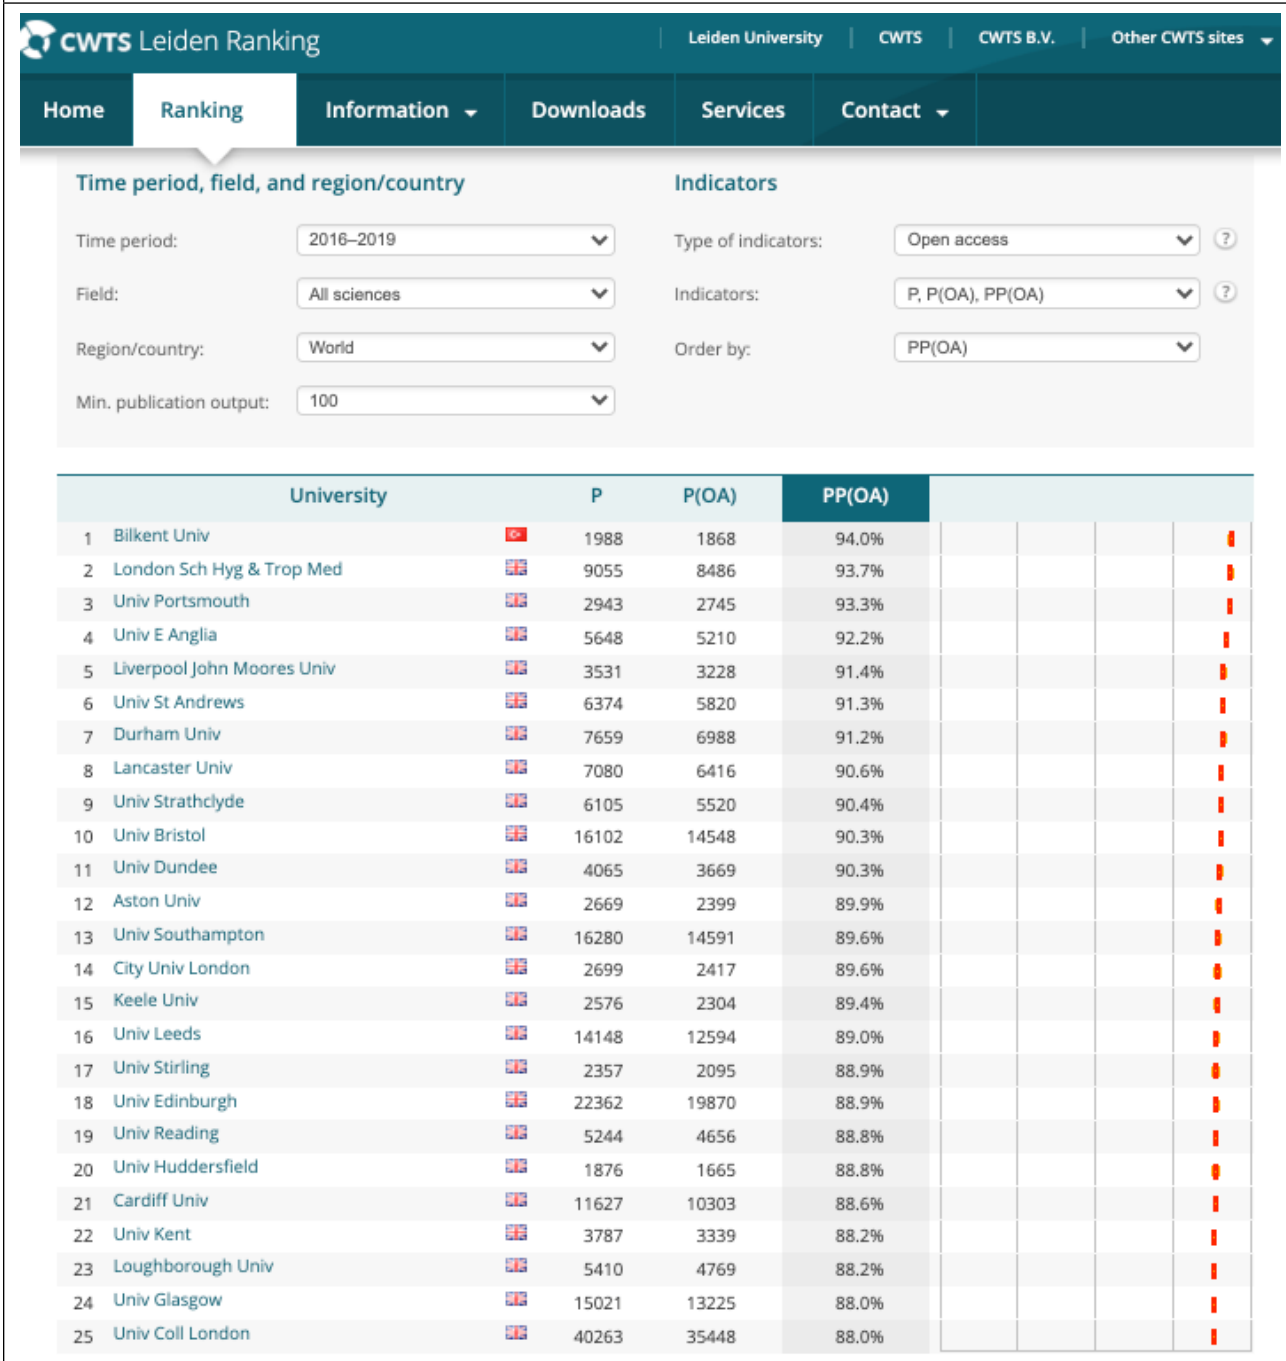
CWTS Leiden Ranking

Leiden University | CWTS | CWTS B.V. | Other CWTS sites

Home | Ranking | Information | Downloads | Services | Contact

Time period, field, and region/country

Time period: 2016–2019

Field: All sciences

Region/country: World

Min. publication output: 100

Indicators

Type of indicators: Open access ?

Indicators: P, P(OA), PP(OA) ?

Order by: PP(OA)

| | University | P | P(OA) | PP(OA) |
|---|---|---|---|---|
| 1 | Bilkent Univ | 1988 | 1868 | 94.0% |
| 2 | London Sch Hyg & Trop Med | 9055 | 8486 | 93.7% |
| 3 | Univ Portsmouth | 2943 | 2745 | 93.3% |
| 4 | Univ E Anglia | 5648 | 5210 | 92.2% |
| 5 | Liverpool John Moores Univ | 3531 | 3228 | 91.4% |
| 6 | Univ St Andrews | 6374 | 5820 | 91.3% |
| 7 | Durham Univ | 7659 | 6988 | 91.2% |
| 8 | Lancaster Univ | 7080 | 6416 | 90.6% |
| 9 | Univ Strathclyde | 6105 | 5520 | 90.4% |
| 10 | Univ Bristol | 16102 | 14548 | 90.3% |
| 11 | Univ Dundee | 4065 | 3669 | 90.3% |
| 12 | Aston Univ | 2669 | 2399 | 89.9% |
| 13 | Univ Southampton | 16280 | 14591 | 89.6% |
| 14 | City Univ London | 2699 | 2417 | 89.6% |
| 15 | Keele Univ | 2576 | 2304 | 89.4% |
| 16 | Univ Leeds | 14148 | 12594 | 89.0% |
| 17 | Univ Stirling | 2357 | 2095 | 88.9% |
| 18 | Univ Edinburgh | 22362 | 19870 | 88.9% |
| 19 | Univ Reading | 5244 | 4656 | 88.8% |
| 20 | Univ Huddersfield | 1876 | 1665 | 88.8% |
| 21 | Cardiff Univ | 11627 | 10303 | 88.6% |
| 22 | Univ Kent | 3787 | 3339 | 88.2% |
| 23 | Loughborough Univ | 5410 | 4769 | 88.2% |
| 24 | Univ Glasgow | 15021 | 13225 | 88.0% |
| 25 | Univ Coll London | 40263 | 35448 | 88.0% |